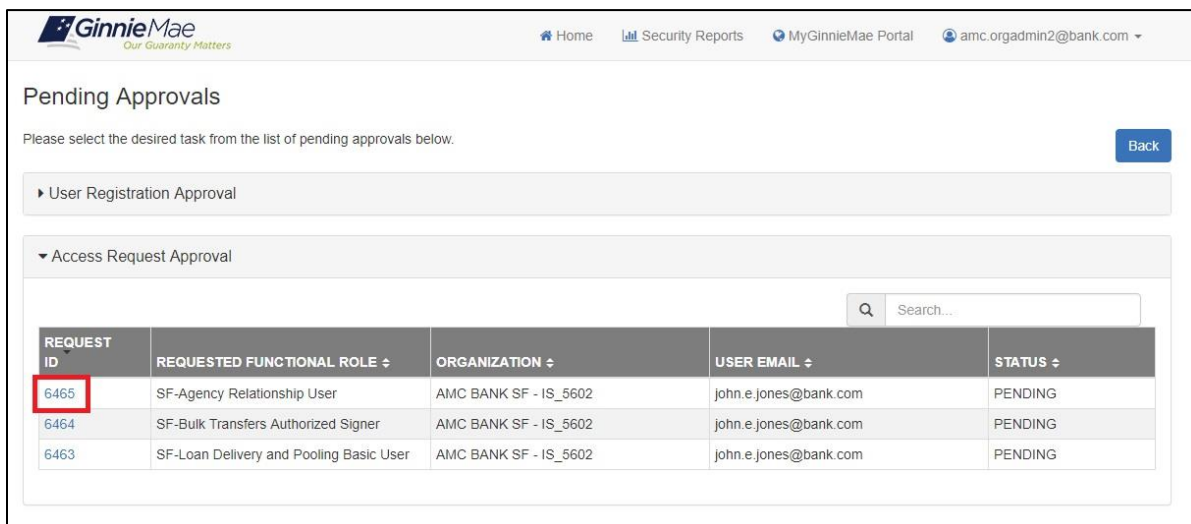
GinnieMae
Our Guaranty Matters

Home Security Reports MyGinnieMae Portal amc.orgadmin2@bank.com

Pending Approvals

Please select the desired task from the list of pending approvals below.

Back

User Registration Approval

Access Request Approval

Search...

| REQUEST ID | REQUESTED FUNCTIONAL ROLE | ORGANIZATION | USER EMAIL | STATUS |
|---|---|---|---|---|
| 6465 | SF-Agency Relationship User | AMC BANK SF - IS_5602 | john.e.jones@bank.com | PENDING |
| 6464 | SF-Bulk Transfers Authorized Signer | AMC BANK SF - IS_5602 | john.e.jones@bank.com | PENDING |
| 6463 | SF-Loan Delivery and Pooling Basic User | AMC BANK SF - IS_5602 | john.e.jones@bank.com | PENDING |